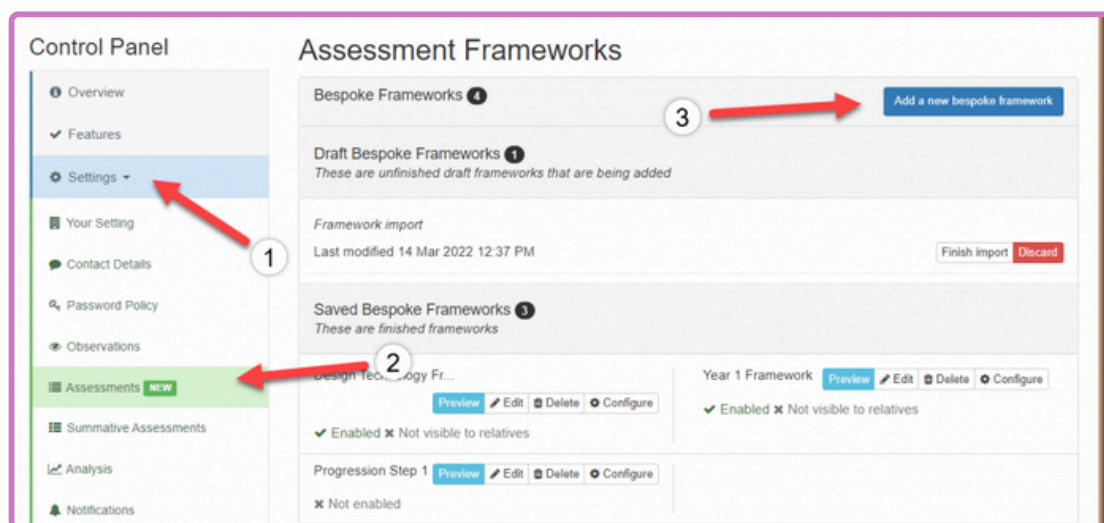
Control Panel

Overview

Features

Settings

Your Setting

Contact Details

Password Policy

Observations

Assessments NEW

Summative Assessments

Analysis

Notifications

Assessment Frameworks

Bespoke Frameworks 4

Add a new bespoke framework

3

Draft Bespoke Frameworks 1

These are unfinished draft frameworks that are being added

Framework import

Last modified 14 Mar 2022 12:37 PM

Finish import Discard

1

Saved Bespoke Frameworks 3

These are finished frameworks

2

Design Tech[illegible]ogy Fr...

Preview Edit Delete Configure

Enabled Not visible to relatives

Year 1 Framework

Preview Edit Delete Configure

Enabled Not visible to relatives

Progression Step 1

Preview Edit Delete Configure

Not enabled